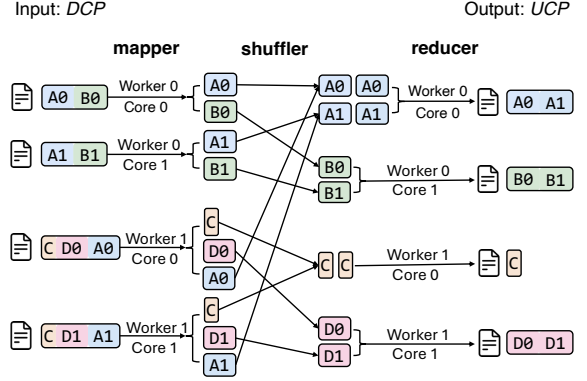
Input: *DCP*

Output: *UCP*

mapper

shuffler

reducer

A0 B0

Worker 0
Core 0

A0
B0

A1 B1

Worker 0
Core 1

A1
B1

C D0 A0

Worker 1
Core 0

C
D0
A0

C D1 A1

Worker 1
Core 1

C
D1
A1

A0 A0
A1 A1

Worker 0
Core 0

A0 A1

B0
B1

Worker 0
Core 1

B0 B1

C C

Worker 1
Core 0

C

D0
D1

Worker 1
Core 1

D0 D1